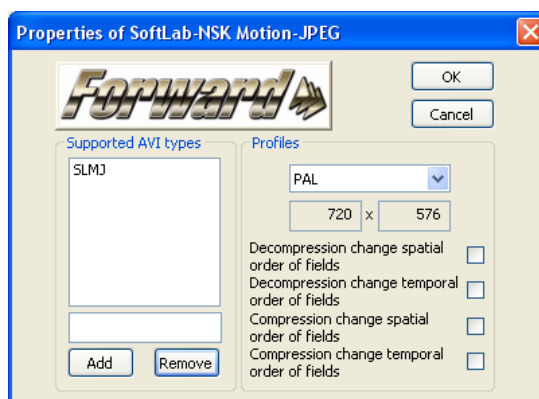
Properties of SoftLab-NSK Motion-JPEG

Forward

OK

Cancel

Supported AVI types

SLMJ

Add

Remove

Profiles

PAL

720 x 576

Decompression change spatial order of fields

Decompression change temporal order of fields

Compression change spatial order of fields

Compression change temporal order of fields